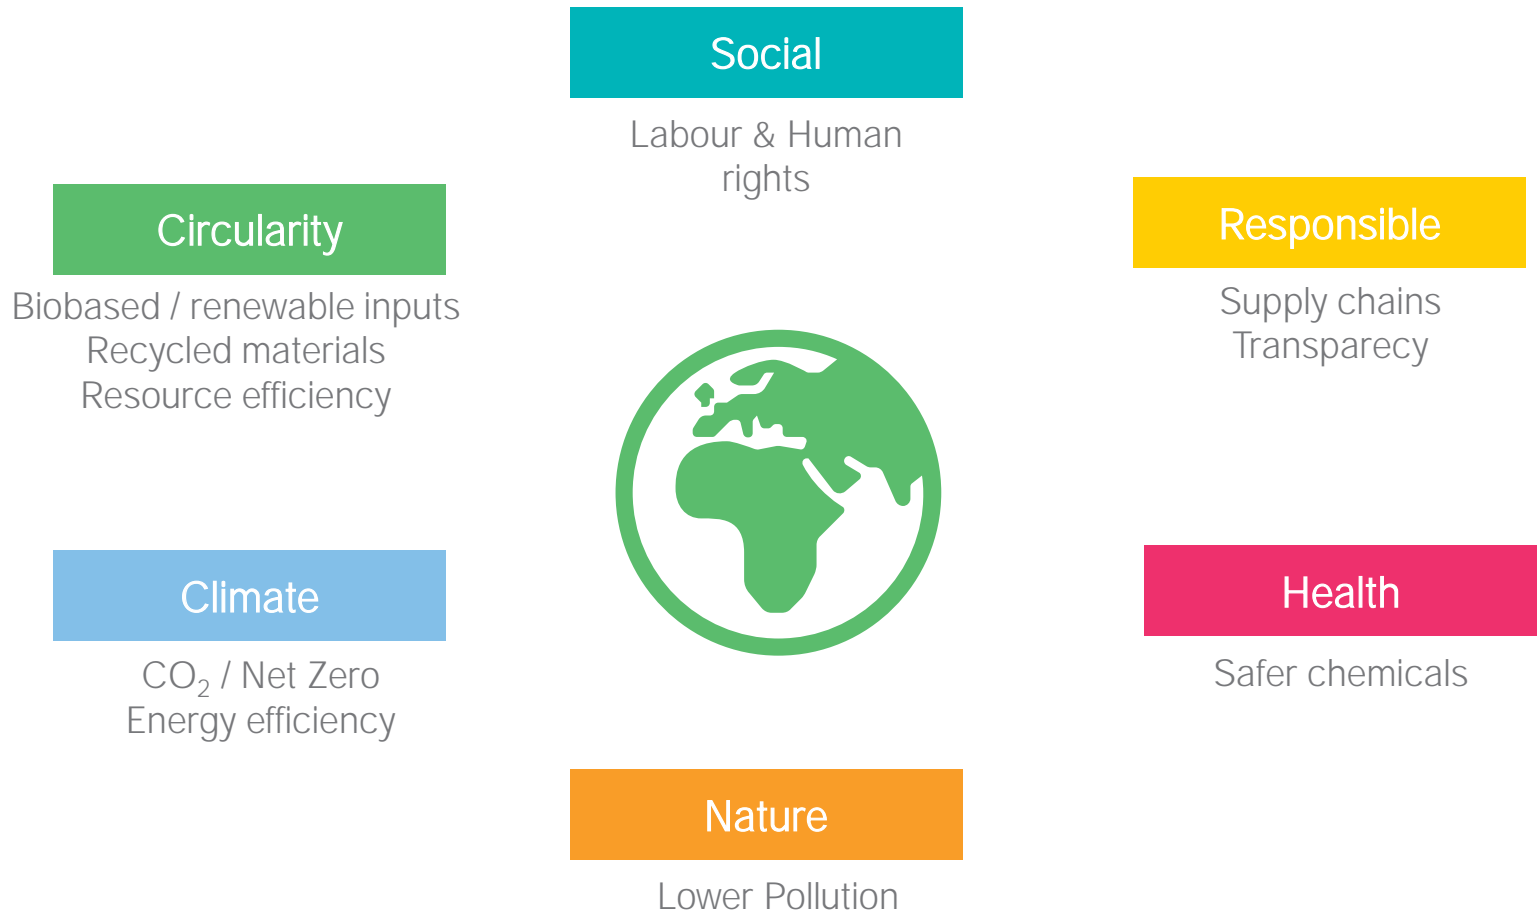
Social

Labour & Human rights

Circularity

Biobased / renewable inputs
Recycled materials
Resource efficiency

Responsible

Supply chains
Transparecy

Climate

$CO_2$ / Net Zero
Energy efficiency

Health

Safer chemicals

Nature

Lower Pollution